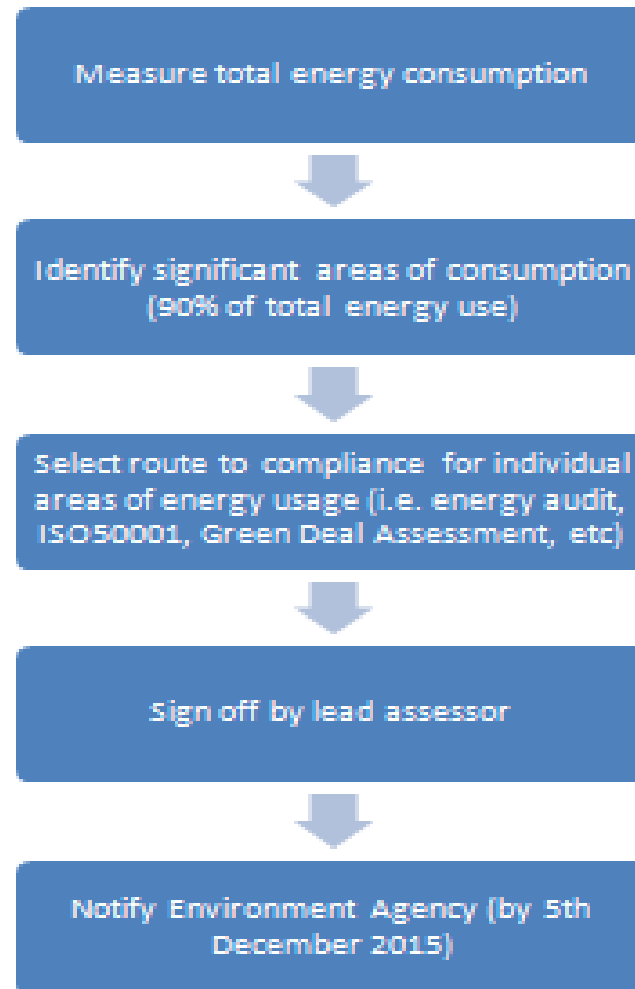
Measure total energy consumption

Identify significant areas of consumption (90% of total energy use)

Select route to compliance for individual areas of energy usage (i.e. energy audit, ISO50001, Green Deal Assessment, etc)

Sign off by lead assessor

Notify Environment Agency (by 5th December 2015)